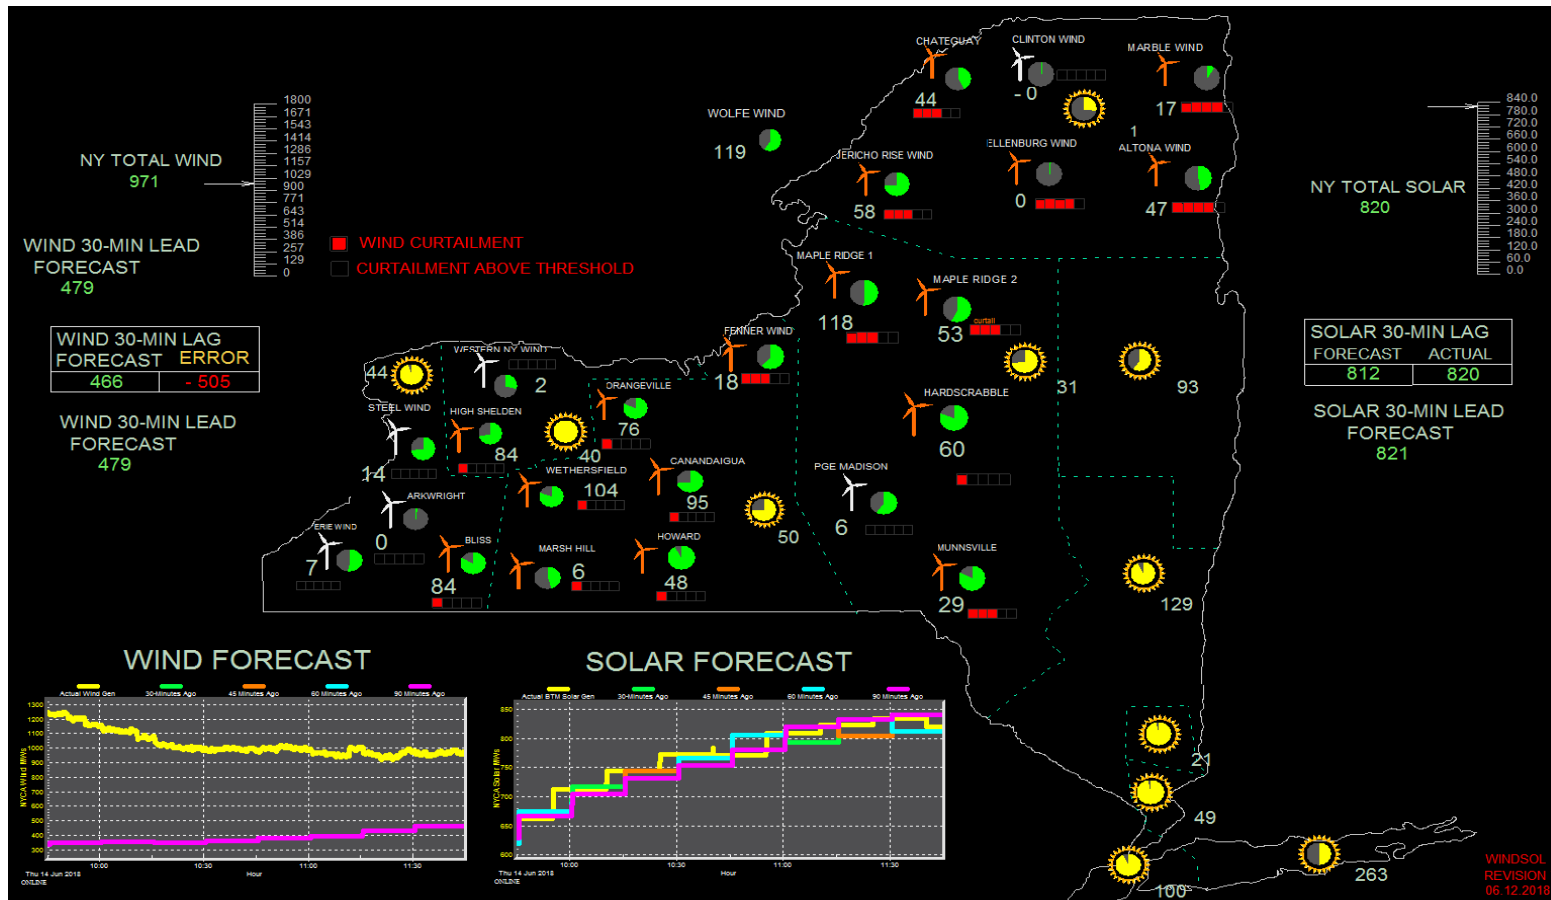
NY TOTAL WIND
971

1800
1671
1543
1414
1286
1157
1029
900
771
643
514
386
257
129
0

WIND 30-MIN LEAD FORECAST
479

WIND CURTAILMENT
CURTAILMENT ABOVE THRESHOLD

| WIND 30-MIN LAG FORECAST | ERROR |
|---|---|
| 466 | - 505 |

WIND 30-MIN LEAD FORECAST
479

NY TOTAL SOLAR
820

840.0
780.0
720.0
660.0
600.0
540.0
480.0
420.0
360.0
300.0
240.0
180.0
120.0
60.0
0.0

| SOLAR 30-MIN LAG FORECAST | ACTUAL |
|---|---|
| 812 | 820 |

SOLAR 30-MIN LEAD FORECAST
821

CHATEGUAY 44
CLINTON WIND - 0
MARBLE WIND 17
WOLFE WIND 119
JERICHO RISE WIND 58
ELLENBURG WIND 0
1
ALTONA WIND 47
MAPLE RIDGE 1 118
MAPLE RIDGE 2 53
curtail
FENNER WIND 18
WESTERN NY WIND 2
44
STEEL WIND 14
HIGH SHELDEN 84
ORANGEVILLE 76
40
WETHERSFIELD 104
CANANDAIGUA 95
HARDSCRABBLE 60
31
93
PGE MADISON 6
50
ARKWRIGHT 0
ERIE WIND 7
BLISS 84
MARSH HILL 6
HOWARD 48
MUNNSVILLE 29
129
21
49
100
263

WIND FORECAST
Actual Wind Gen 30-Minutes Ago 45 Minutes Ago 60 Minutes Ago 90 Minutes Ago
1300 1200 1100 1000 900 800 700 600 500 400 300
NYCA Wind MWs
10:00 10:30 11:00 11:30
Hour
Thu 14 Jun 2018
ONLINE

SOLAR FORECAST
Actual BTM Solar Gen 30-Minutes Ago 45 Minutes Ago 60 Minutes Ago 90 Minutes Ago
850 800 750 700 650 600
NYCA Solar MWs
10:00 10:30 11:00 11:30
Hour
Thu 14 Jun 2018
ONLINE

WINDSOL
REVISION
06.12.2018